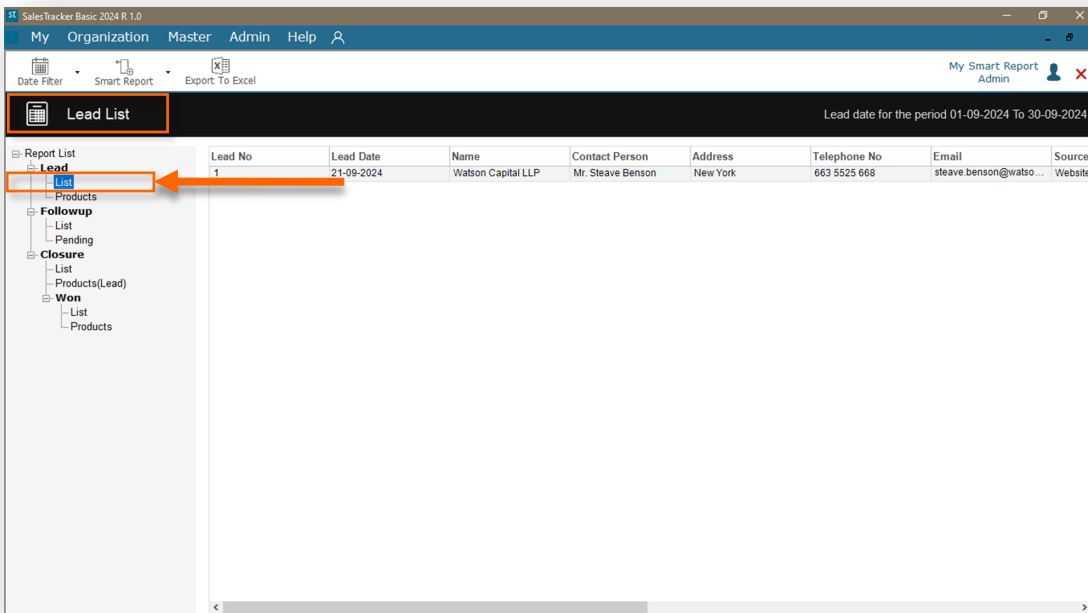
SalesTracker Basic 2024 R 1.0

My Organization Master Admin Help

Date Filter Smart Report Export To Excel

My Smart Report
Admin

Lead List

Lead date for the period 01-09-2024 To 30-09-2024

Report List
Lead
List
Products
Followup
List
Pending
Closure
List
Products(Lead)
Won
List
Products

| Lead No | Lead Date | Name | Contact Person | Address | Telephone No | Email | Source |
|---|---|---|---|---|---|---|---|
| 1 | 21-09-2024 | Watson Capital LLP | Mr. Steave Benson | New York | 663 5525 668 | steave.benson@watso... | Website |